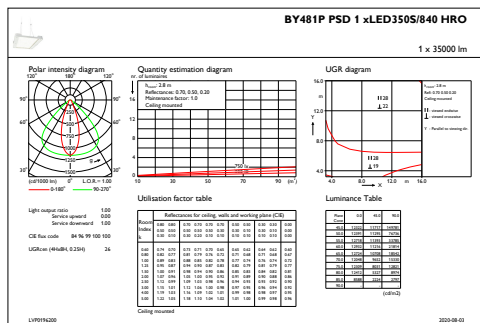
BY481P PSD 1 xLED350S/840 HRO

1 x 35000 lm

Polar intensity diagram

180°

120°

120°

90°

90°

60°

60°

30°

30°

(cd/1000 lm)

L.O.R.= 1.00

0-180°

90-270°

Quantity estimation diagram

nr. of luminaires

$h_{room}$: 2.8 m
Reflectances: 0.70, 0.50, 0.20
Maintenance factor: 1.0
Ceiling mounted

16

12

8

4

750 lx

10

30

50

70

90

($m^2$)

UGR diagram

16.0

12.0

8.0

4.0

Y

X

4.0

8.0

12.0

m

16.0

$h_{room}$: 2.8 m
Refl: 0.70 0.50 0.20
Ceiling mounted

viewed endwise
viewed crosswise

Y : Parallel to viewing dir.

Light output ratio 1.00
Service upward 0.00
Service downward 1.00

CIE flux code 84 96 99 100 100

UGRcen (4Hx8H, 0.25H) 26

Utilisation factor Table

Luminance Table

(cd/m2)

Ceiling mounted

LVP0196200

2020-08-03